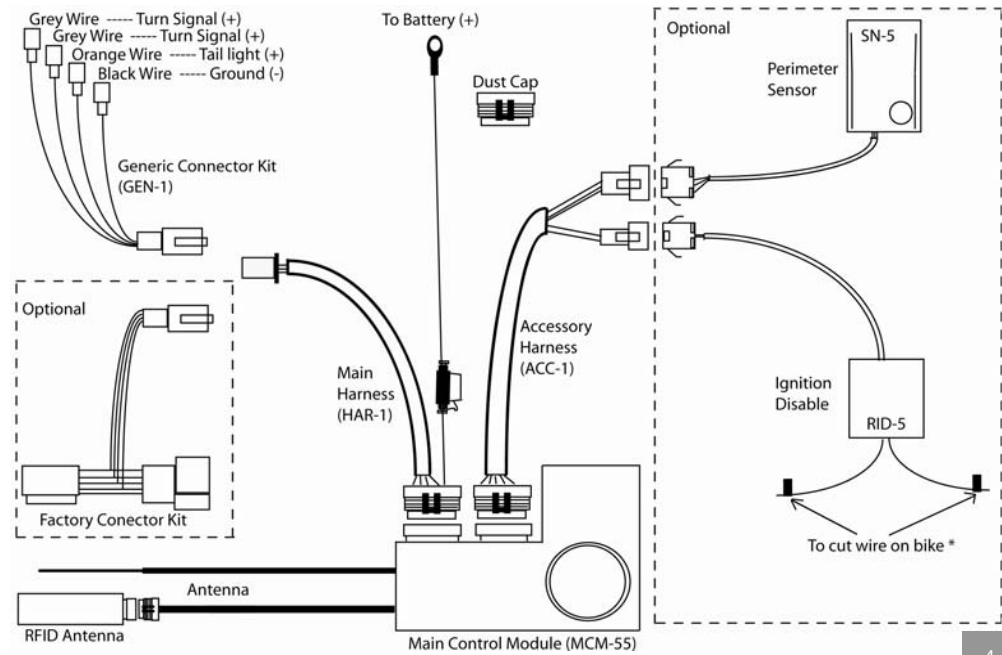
Grey Wire ----- Turn Signal (+)
Grey Wire ----- Turn Signal (+)
Orange Wire ----- Tail light (+)
Black Wire ----- Ground (-)

Generic Connector Kit (GEN-1)

To Battery (+)

Dust Cap

Optional

SN-5

Perimeter Sensor

Optional

Factory Conector Kit

Main Harness (HAR-1)

Accessory Harness (ACC-1)

Ignition Disable

RID-5

To cut wire on bike *

Antenna

RFID Antenna

Main Control Module (MCM-55)

4